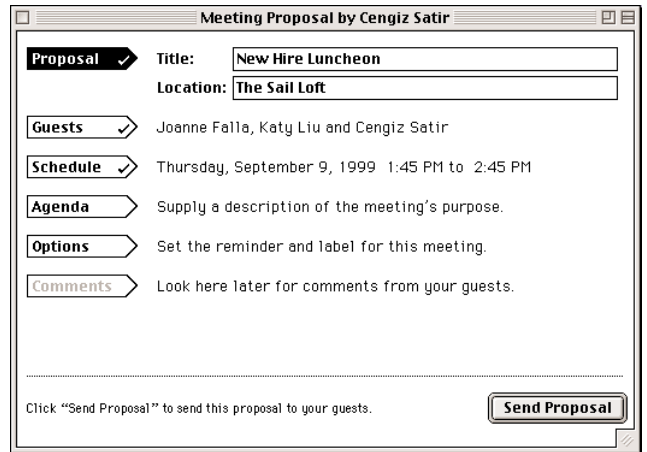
Meeting Proposal by Cengiz Satir

Proposal ✓ Title: New Hire Luncheon
Location: The Sail Loft

Guests ✓ Joanne Falla, Katy Liu and Cengiz Satir

Schedule ✓ Thursday, September 9, 1999 1:45 PM to 2:45 PM

Agenda Supply a description of the meeting's purpose.

Options Set the reminder and label for this meeting.

Comments Look here later for comments from your guests.

Click "Send Proposal" to send this proposal to your guests.

Send Proposal